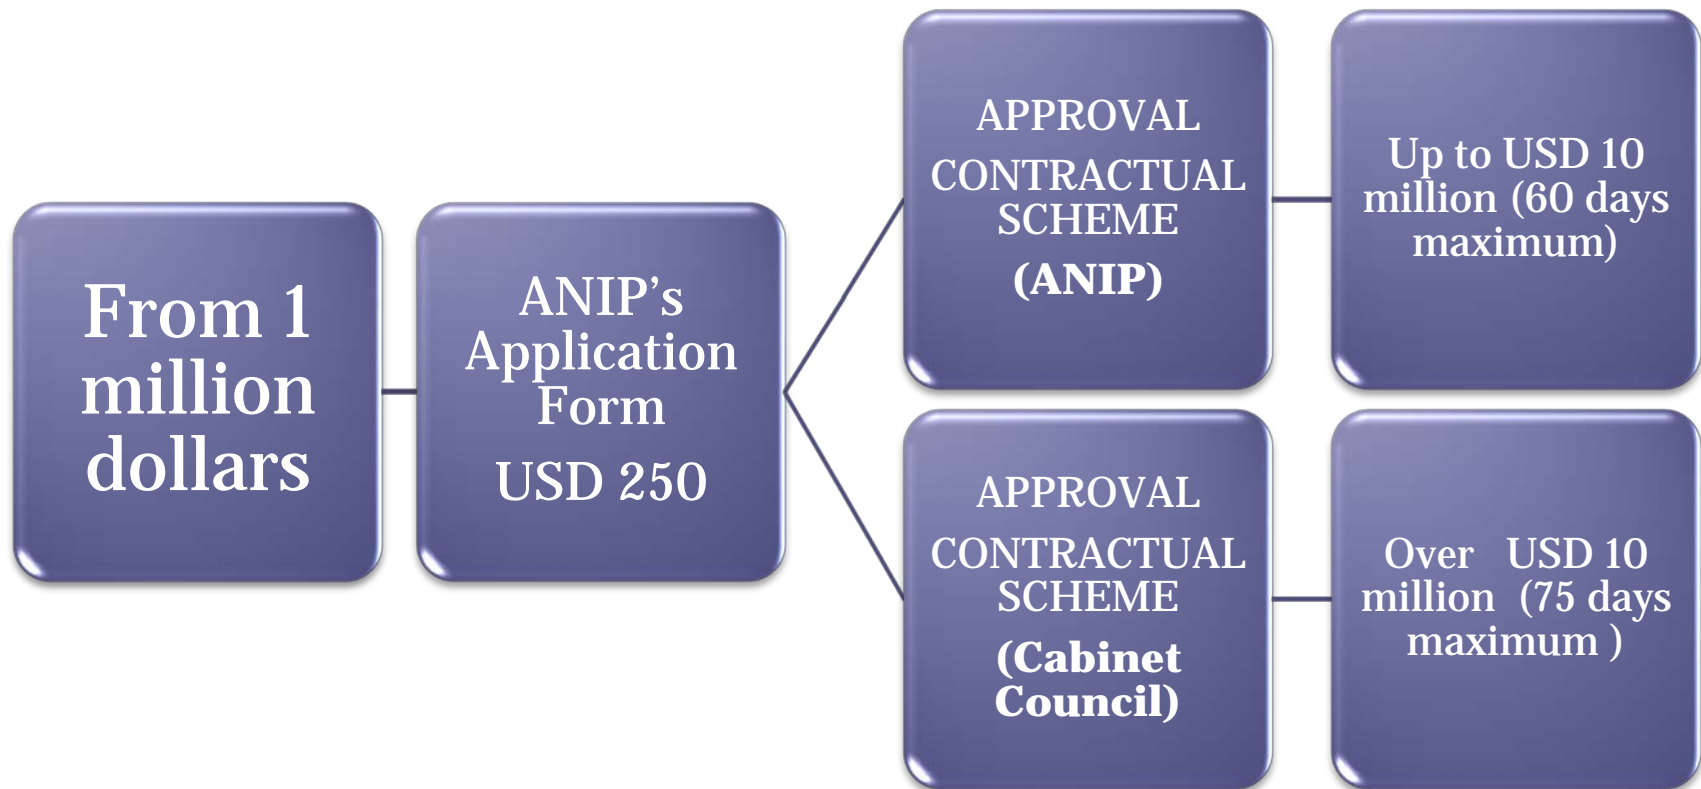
From 1 million dollars

ANIP's Application Form

USD 250

APPROVAL

CONTRACTUAL SCHEME

(ANIP)

Up to USD 10 million (60 days maximum)

APPROVAL

CONTRACTUAL SCHEME

(Cabinet Council)

Over USD 10 million (75 days maximum )